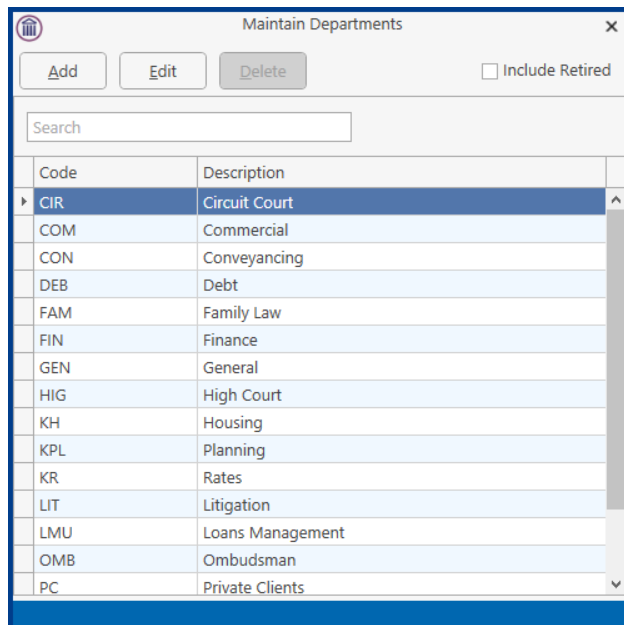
Maintain Departments ×

Add Edit Delete

Include Retired

Search

| Code | Description |
|---|---|
| CIR | Circuit Court |
| COM | Commercial |
| CON | Conveyancing |
| DEB | Debt |
| FAM | Family Law |
| FIN | Finance |
| GEN | General |
| HIG | High Court |
| KH | Housing |
| KPL | Planning |
| KR | Rates |
| LIT | Litigation |
| LMU | Loans Management |
| OMB | Ombudsman |
| PC | Private Clients |